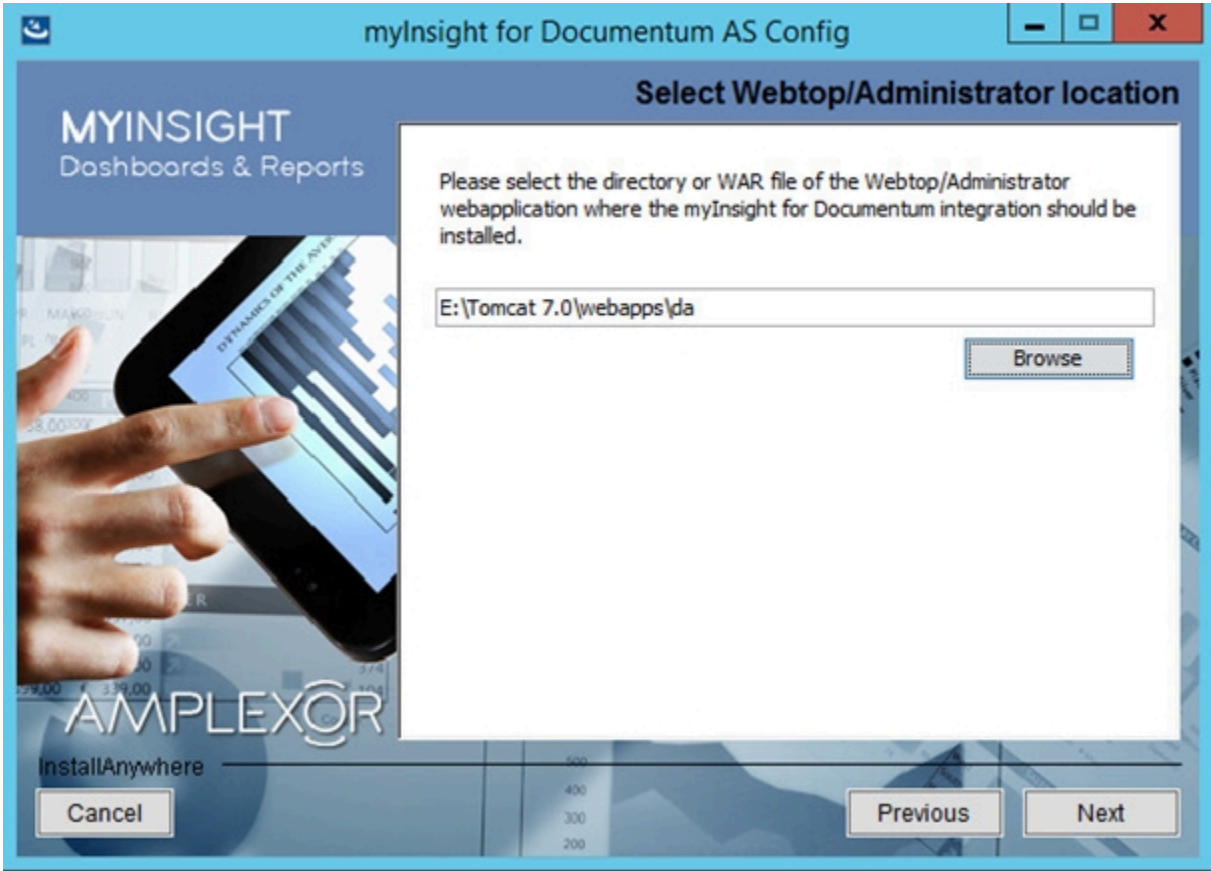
myInsight for Documentum AS Config

Select Webtop/Administrator location

MYINSIGHT
Dashboards & Reports

Please select the directory or WAR file of the Webtop/Administrator webapplication where the myInsight for Documentum integration should be installed.

E:\Tomcat 7.0\webapps\da

Browse

AMPLEXOR

InstallAnywhere

Cancel

Previous

Next